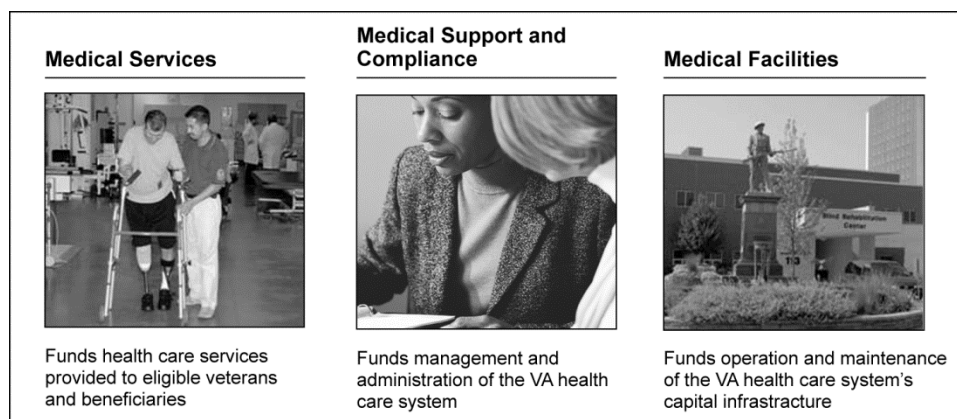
Medical Services

Funds health care services provided to eligible veterans and beneficiaries

Medical Support and Compliance

Funds management and administration of the VA health care system

Medical Facilities

Blind Rehabilitation Center

113

Funds operation and maintenance of the VA health care system's capital infrastructure